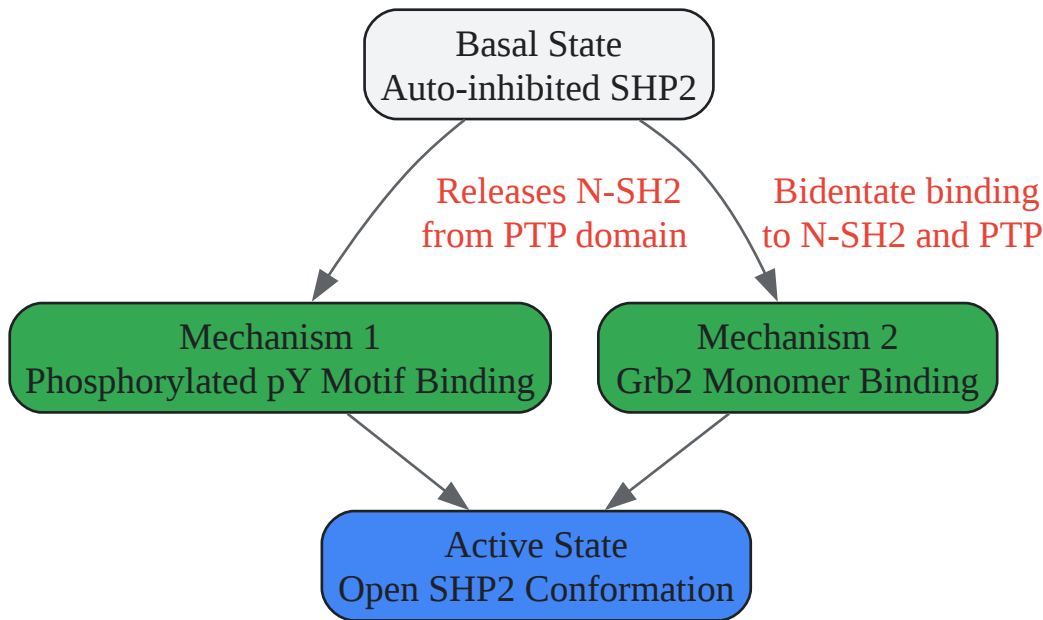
Basal State
Auto-inhibited SHP2

Releases N-SH2
from PTP domain

Bidentate binding
to N-SH2 and PTP

Mechanism 1
Phosphorylated pY Motif Binding

Mechanism 2
Grb2 Monomer Binding

Active State
Open SHP2 Conformation